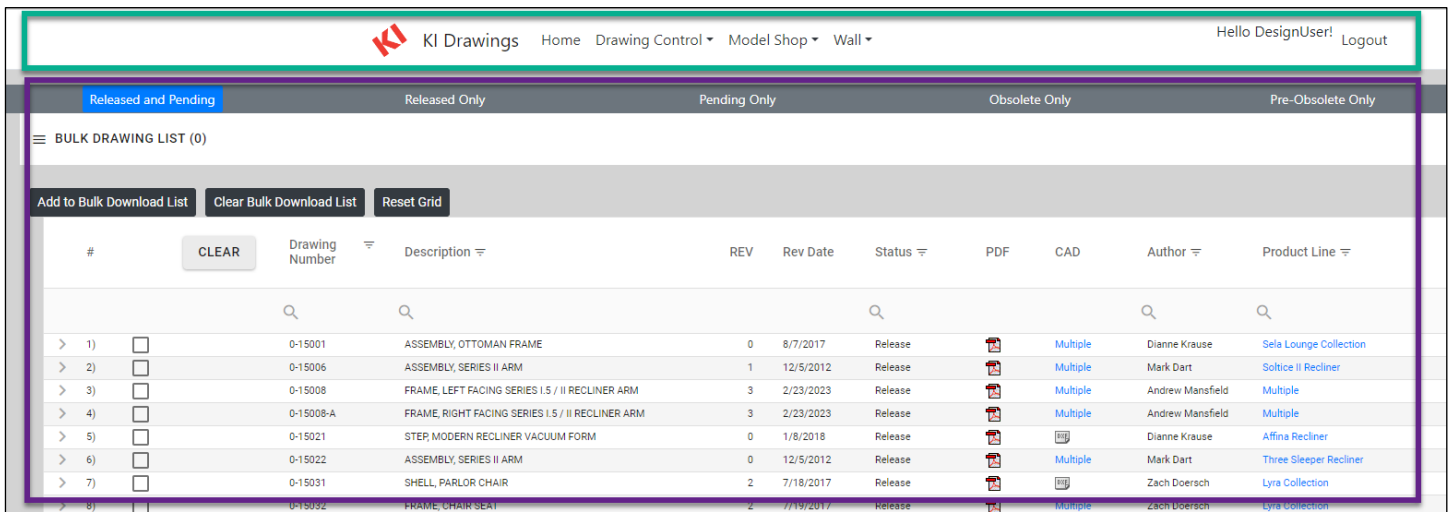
KI KI Drawings Home Drawing Control ▾ Model Shop ▾ Wall ▾ Hello DesignUser! Logout

Released and Pending Released Only Pending Only Obsolete Only Pre-Obsolete Only

BULK DRAWING LIST (0)

Add to Bulk Download List Clear Bulk Download List Reset Grid

| # | CLEAR | Drawing Number | Description | REV | Rev Date | Status | PDF | CAD | Author | Product Line |
|---|---|---|---|---|---|---|---|---|---|---|
| 1) | | 0-15001 | ASSEMBLY, OTTOMAN FRAME | 0 | 8/7/2017 | Release | | Multiple | Dianne Krause | Sela Lounge Collection |
| 2) | | 0-15006 | ASSEMBLY, SERIES II ARM | 1 | 12/5/2012 | Release | | Multiple | Mark Dart | Soltice II Recliner |
| 3) | | 0-15008 | FRAME, LEFT FACING SERIES I.5 / II RECLINER ARM | 3 | 2/23/2023 | Release | | Multiple | Andrew Mansfield | Multiple |
| 4) | | 0-15008-A | FRAME, RIGHT FACING SERIES I.5 / II RECLINER ARM | 3 | 2/23/2023 | Release | | Multiple | Andrew Mansfield | Multiple |
| 5) | | 0-15021 | STEP, MODERN RECLINER VACUUM FORM | 0 | 1/8/2018 | Release | | | Dianne Krause | Affina Recliner |
| 6) | | 0-15022 | ASSEMBLY, SERIES II ARM | 0 | 12/5/2012 | Release | | Multiple | Mark Dart | Three Sleeper Recliner |
| 7) | | 0-15031 | SHELL, PARLOR CHAIR | 2 | 7/18/2017 | Release | | | Zach Doersch | Lyra Collection |
| 8) | | 0-15032 | FRAME, CHAIR SEAT | 2 | 7/19/2017 | Release | | Multiple | Zach Doersch | Lyra Collection |